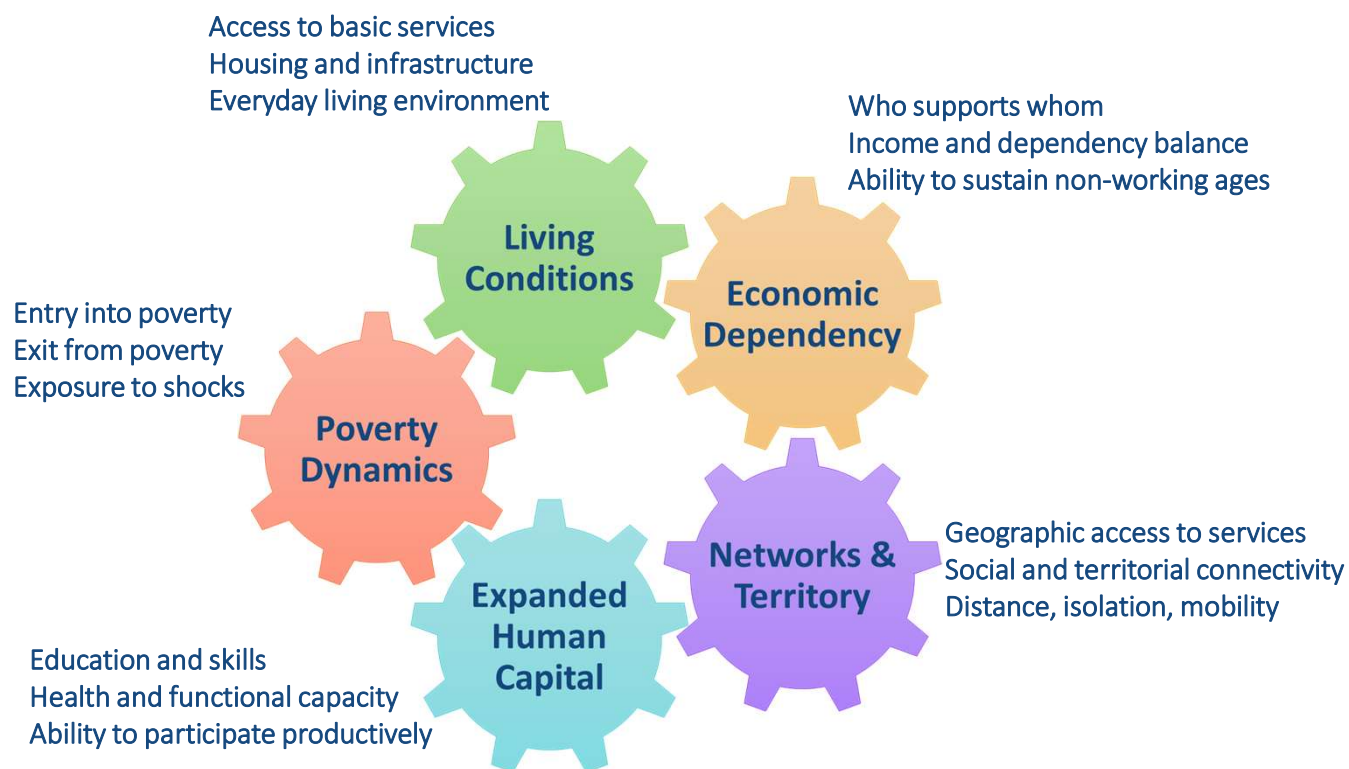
Access to basic services
Housing and infrastructure
Everyday living environment

Living Conditions

Who supports whom
Income and dependency balance
Ability to sustain non-working ages

Economic Dependency

Entry into poverty
Exit from poverty
Exposure to shocks

Poverty Dynamics

Networks & Territory

Geographic access to services
Social and territorial connectivity
Distance, isolation, mobility

Expanded Human Capital

Education and skills
Health and functional capacity
Ability to participate productively